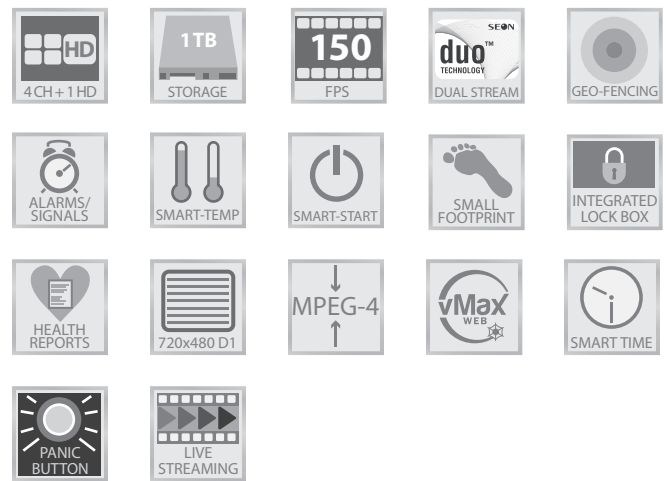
HD
4 CH + 1 HD

1TB
STORAGE

150
FPS

SEON
duo™
TECHNOLOGY
DUAL STREAM

GEO-FENCING

ALARMS/
SIGNALS

SMART-TEMP

SMART-START

SMALL
FOOTPRINT

INTEGRATED
LOCK BOX

HEALTH
REPORTS

720x480 D1

MPEG-4

vMax
WEB

SMART TIME

PANIC
BUTTON

LIVE
STREAMING